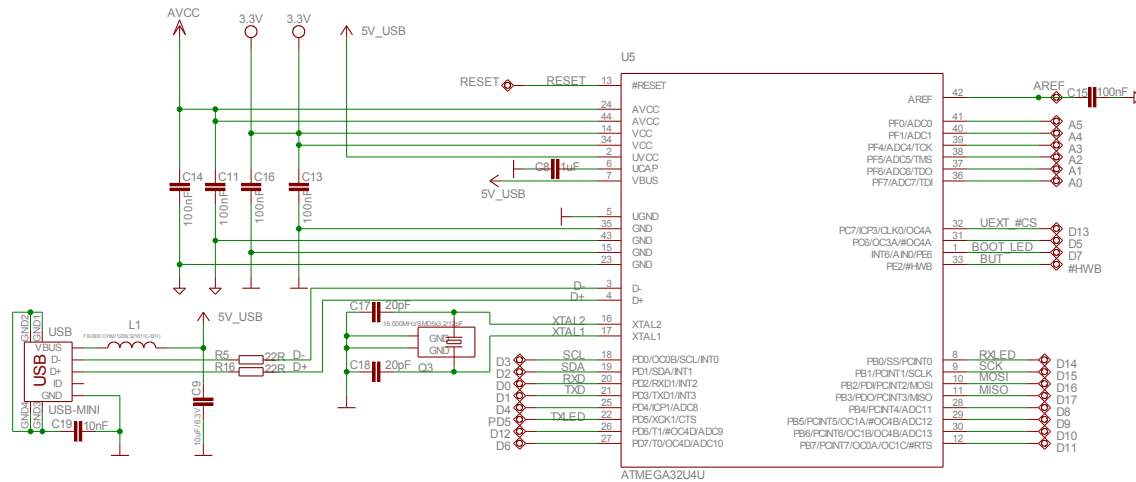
AVCC 3.3V 3.3V 5V_USB

U5

RESET RESET 13 #RESET
24 AVCC
44 AVCC
14 VCC
34 VCC
2 UVCC
6 UCAP
7 VBUS
C8 1uF
5V_USB
5 UGND
35 GND
43 GND
15 GND
23 GND

C14 100nF C11 100nF C16 100nF C13 100nF

42 AREF AREF C15 100nF
41 PF0/ADC0 A5
40 PF1/ADC1 A4
39 PF4/ADC4/TCK A3
38 PF5/ADC5/TMS A2
37 PF6/ADC6/TDO A1
36 PF7/ADC7/TDI A0

32 PC7/ICP3/CLK0/OC4A UEXT #CS D13
31 PC6/OC3A/#OC4A D5
1 INT6/AIN0/PE6 BOOT LED D7
33 PE2/#HWB BUT #HWB

L1
FB(600 OHM/1206(3216)1C-601)
5V_USB
USB GND2 GND1 VBUS D- D+ ID GND GND4 GND3
USB
USB-MINI
C19 10nF
C9 10uF/6.3V
R5 22R D-
R16 22R D+

3 D-
4 D+
C17 20pF
16.000MHz/SMDSx3.2/12pF
GND GND
Q3
C18 20pF
XTAL2 16 XTAL2
XTAL1 17 XTAL1

D3 SCL 18 PD0/OC0B/SCL/INT0
D2 SDA 19 PD1/SDA/INT1
D0 RXD 20 PD2/RXD1/INT2
D1 TXD 21 PD3/TXD1/INT3
D4 22 PD4/ICP1/ADC8
PD5 TXLED 25 PD5/XCK1/CTS
D12 26 PD6/T1/#OC4D/ADC9
D6 27 PD7/T0/OC4D/ADC10

8 PB0/SS/PCINT0 RXLED D14
9 PB1/PCINT1/SCLK SCK D15
10 PB2/PDI/PCINT2/MOSI MOSI D16
11 PB3/PDO/PCINT3/MISO MISO D17
28 PB4/PCINT4/ADC11 D8
29 PB5/PCINT5/OC1A/#OC4B/ADC12 D9
30 PB6/PCINT6/OC1B/OC4B/ADC13 D10
12 PB7/PCINT7/OC0A/OC1C/#RTS D11

ATMEGA32U4U